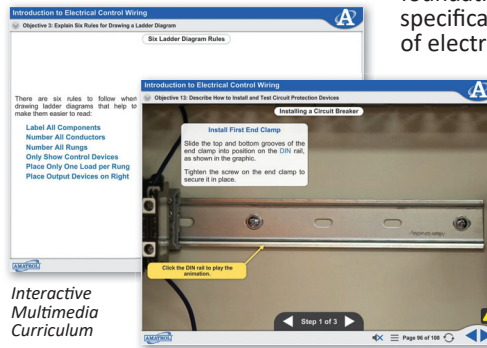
foundati
specifica
of electr

Introduction to Electrical Control Wiring

Objective 3: Explain Six Rules for Drawing a Ladder Diagram

Six Ladder Diagram Rules

There are six rules to follow when drawing ladder diagrams that help to make them easier to read:

Label All Components
Number All Conductors
Number All Rungs
Only Show Control Devices
Place Only One Load per Rung
Place Output Devices on Right

AMATROL

Interactive Multimedia Curriculum

Introduction to Electrical Control Wiring

Objective 13: Describe How to Install and Test Circuit Protection Devices

Installing a Circuit Breaker

Install First End Clamp

Slide the top and bottom grooves of the end clamp into position on the DIN rail, as shown in the graphic.

Tighten the screw on the end clamp to secure it in place.

Click the DIN rail to play the animation.

Step 1 of 3

AMATROL

Page 96 of 100